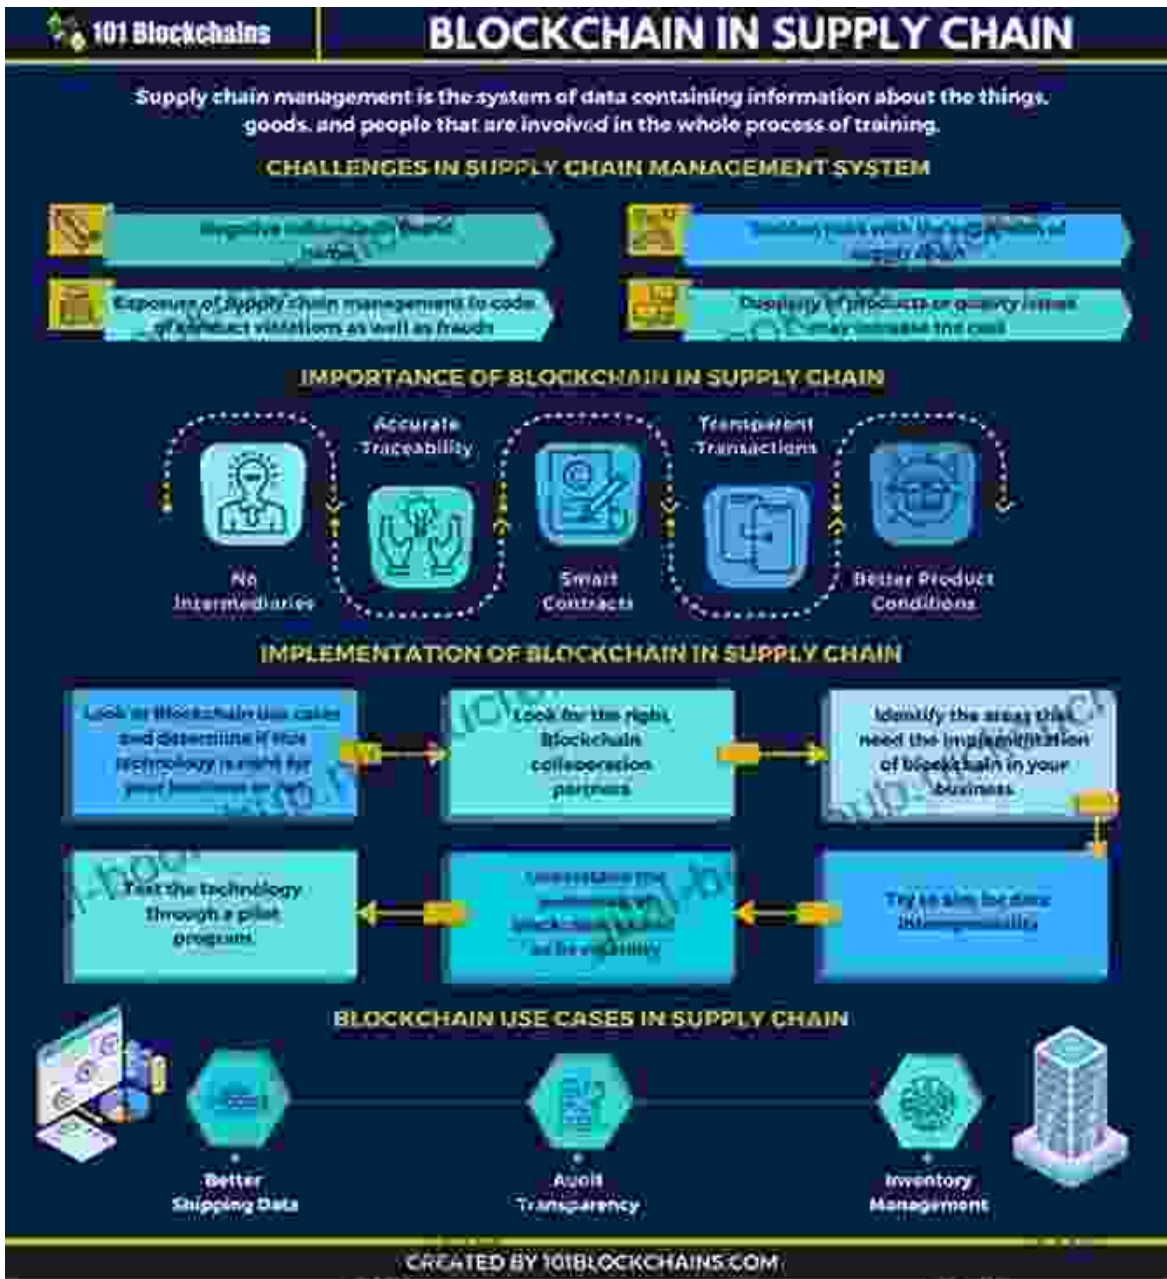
101 Blockchains

BLOCKCHAIN IN SUPPLY CHAIN

Supply chain management is the system of data containing information about the things, goods, and people that are involved in the whole process of training.

CHALLENGES IN SUPPLY CHAIN MANAGEMENT SYSTEM

Negative influence on brand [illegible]

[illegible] with the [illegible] of supply chain

Exposure of supply chain management to code of conduct violations as well as frauds

Duplicity of products or quality issues that may increase the cost

IMPORTANCE OF BLOCKCHAIN IN SUPPLY CHAIN

No Intermediaries

Accurate Traceability

Smart Contracts

Transparent Transactions

Better Product Conditions

IMPLEMENTATION OF BLOCKCHAIN IN SUPPLY CHAIN

Look at Blockchain use cases and determine if this technology is right for your business or not

Look for the right Blockchain collaboration partners

Identify the areas that need the implementation of blockchain in your business

Try to aim for data interoperability

Understand the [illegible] of blockchain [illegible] as its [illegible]

Test the technology through a pilot program

BLOCKCHAIN USE CASES IN SUPPLY CHAIN

Better Shipping Data

Audit Transparency

Inventory Management

CREATED BY 101BLOCKCHAINS.COM